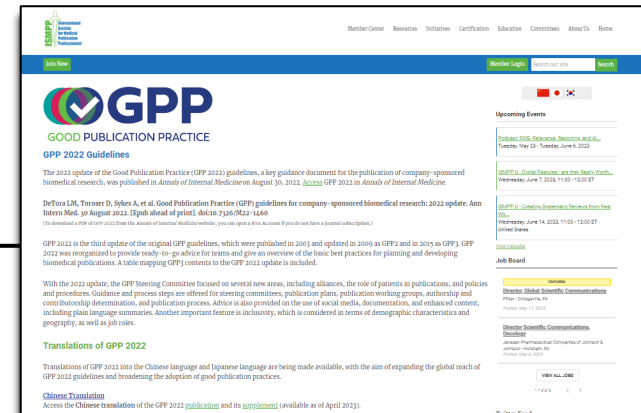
ISMPP International Society for Medical Publication Professionals

Member Center Resources Initiatives Certification Education Committees About Us Home

Join Now

Member Login Search our site Search

GPP
GOOD PUBLICATION PRACTICE

GPP 2022 Guidelines

The 2022 update of the Good Publication Practice (GPP 2022) guidelines, a key guidance document for the publication of company-sponsored biomedical research, was published in Annals of Internal Medicine on August 30, 2022. Access GPP 2022 in Annals of Internal Medicine.

DeTora LM, Toroser D, Sykes A, et al. Good Publication Practice (GPP) guidelines for company-sponsored biomedical research: 2022 update. Ann Intern Med. 30 August 2022. [Epub ahead of print]. doi:10.7326/M22-1460

(To download a PDF of GPP 2022 from the Annals of Internal Medicine website, you can open a Free Account if you do not have a journal subscription.)

GPP 2022 is the third update of the original GPP guidelines, which were published in 2003 and updated in 2009 as GPP2 and in 2015 as GPP3. GPP 2022 was reorganized to provide ready-to-go advice for teams and give an overview of the basic best practices for planning and developing biomedical publications. A table mapping GPP3 contents to the GPP 2022 update is included.

With the 2022 update, the GPP Steering Committee focused on several new areas, including alliances, the role of patients in publications, and policies and procedures. Guidance and process steps are offered for steering committees, publication plans, publication working groups, authorship and contributorship determination, and publication process. Advice is also provided on the use of social media, documentation, and enhanced content, including plain language summaries. Another important feature is inclusivity, which is considered in terms of demographic characteristics and geography, as well as job roles.

Translations of GPP 2022

Translations of GPP 2022 into the Chinese language and Japanese language are being made available, with the aim of expanding the global reach of GPP 2022 guidelines and broadening the adoption of good publication practices.

Chinese Translation
Access the Chinese translation of the GPP 2022 publication and its supplement (available as of April 2023).

Upcoming Events

Podcast: SWG-Relevance, Reporting, and AI...
Tuesday, May 23 - Tuesday, June 6, 2023

ISMPP U - Digital Features - are they Really Worth...
Wednesday, June 7, 2023, 11:00 - 12:00 ET

ISMPP U - Creating Systematic Reviews from Real Wo...
Wednesday, June 14, 2023, 11:00 - 12:00 ET
United States

View Calendar

Job Board

FEATURED
Director, Global Scientific Communications
Pfizer - Collegeville, PA
Posted: May 17, 2023

Director Scientific Communications, Oncology
Janssen Pharmaceutical Companies of Johnson & Johnson - Horsham, PA
Posted: May 4, 2023

VIEW ALL JOBS

1 of 2

Twitter Feed